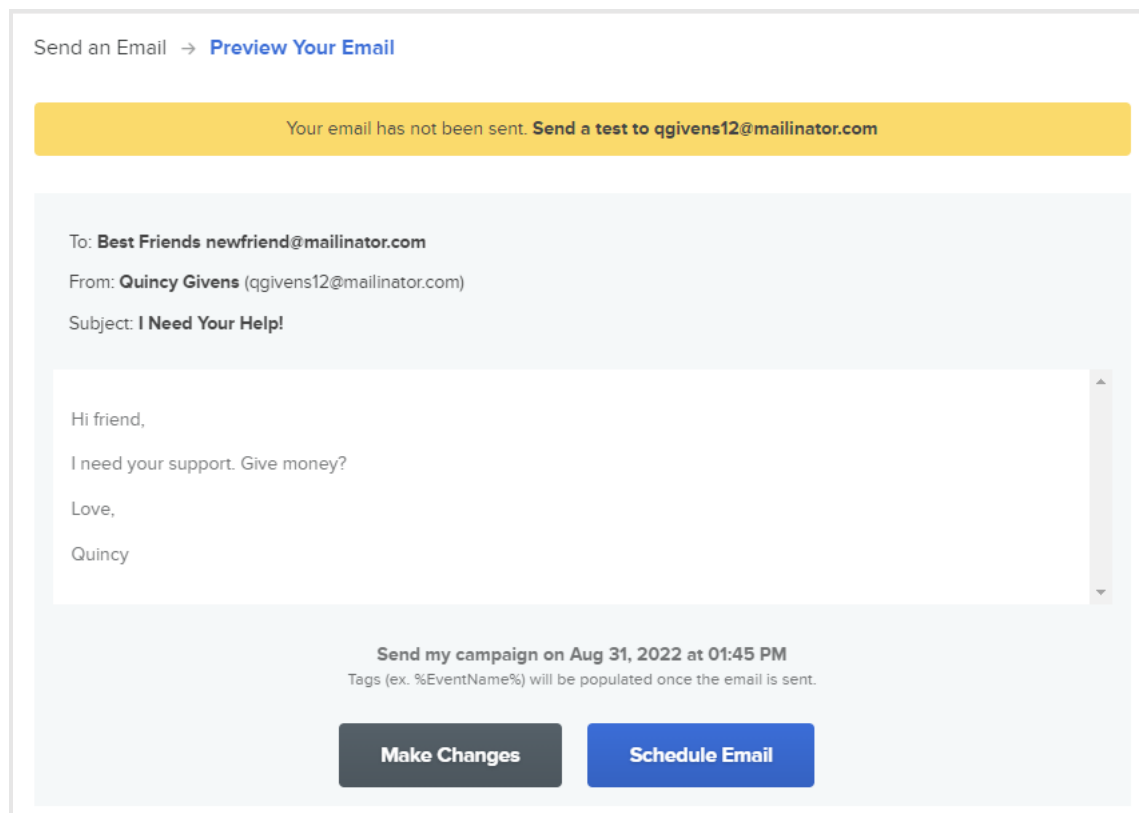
Send an Email → Preview Your Email

Your email has not been sent. Send a test to qgivens12@mailinator.com

To: Best Friends newfriend@mailinator.com

From: Quincy Givens (qgivens12@mailinator.com)

Subject: I Need Your Help!

Hi friend,

I need your support. Give money?

Love,

Quincy

Send my campaign on Aug 31, 2022 at 01:45 PM

Tags (ex. %EventName%) will be populated once the email is sent.

Make Changes

Schedule Email